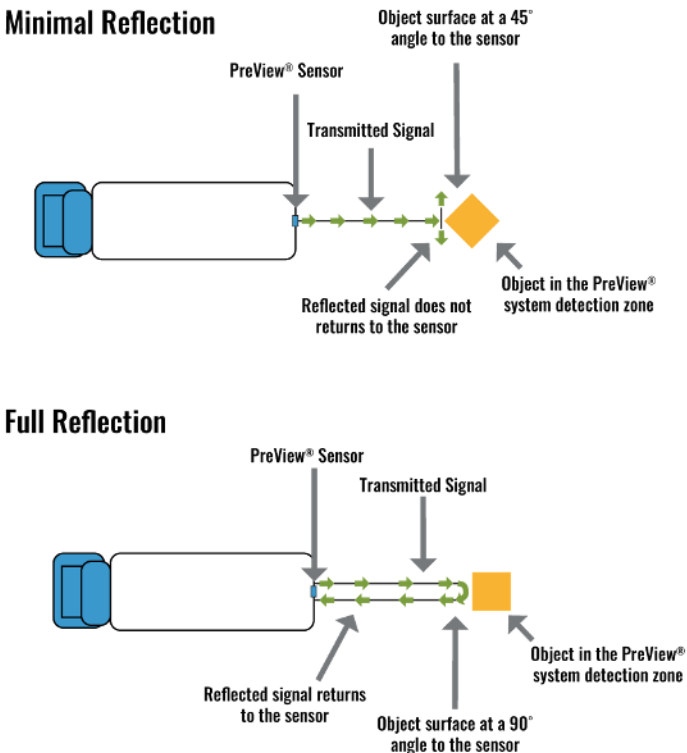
Minimal Reflection

Object surface at a 45° angle to the sensor

PreView® Sensor

Transmitted Signal

Reflected signal does not returns to the sensor

Object in the PreView® system detection zone

Full Reflection

PreView® Sensor

Transmitted Signal

Reflected signal returns to the sensor

Object surface at a 90° angle to the sensor

Object in the PreView® system detection zone